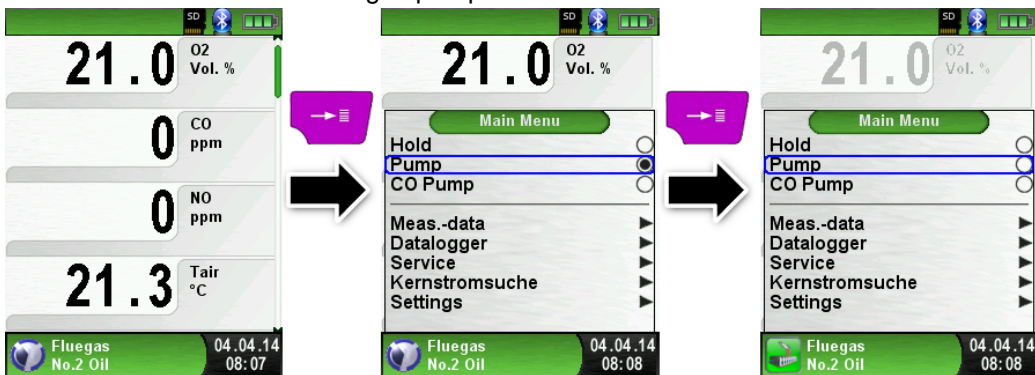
SD

21.0 O2 Vol. %

0 CO ppm

0 NO ppm

21.3 Tair °C

Fluegas No.2 Oil 04.04.14 08:07

SD

21.0 O2 Vol. %

Main Menu

Hold

Pump

CO Pump

Meas.-data

Datalogger

Service

Kernstromsuche

Settings

Fluegas No.2 Oil 04.04.14 08:08

SD

21.0 O2 Vol. %

Main Menu

Hold

Pump

CO Pump

Meas.-data

Datalogger

Service

Kernstromsuche

Settings

Fluegas No.2 Oil 04.04.14 08:08